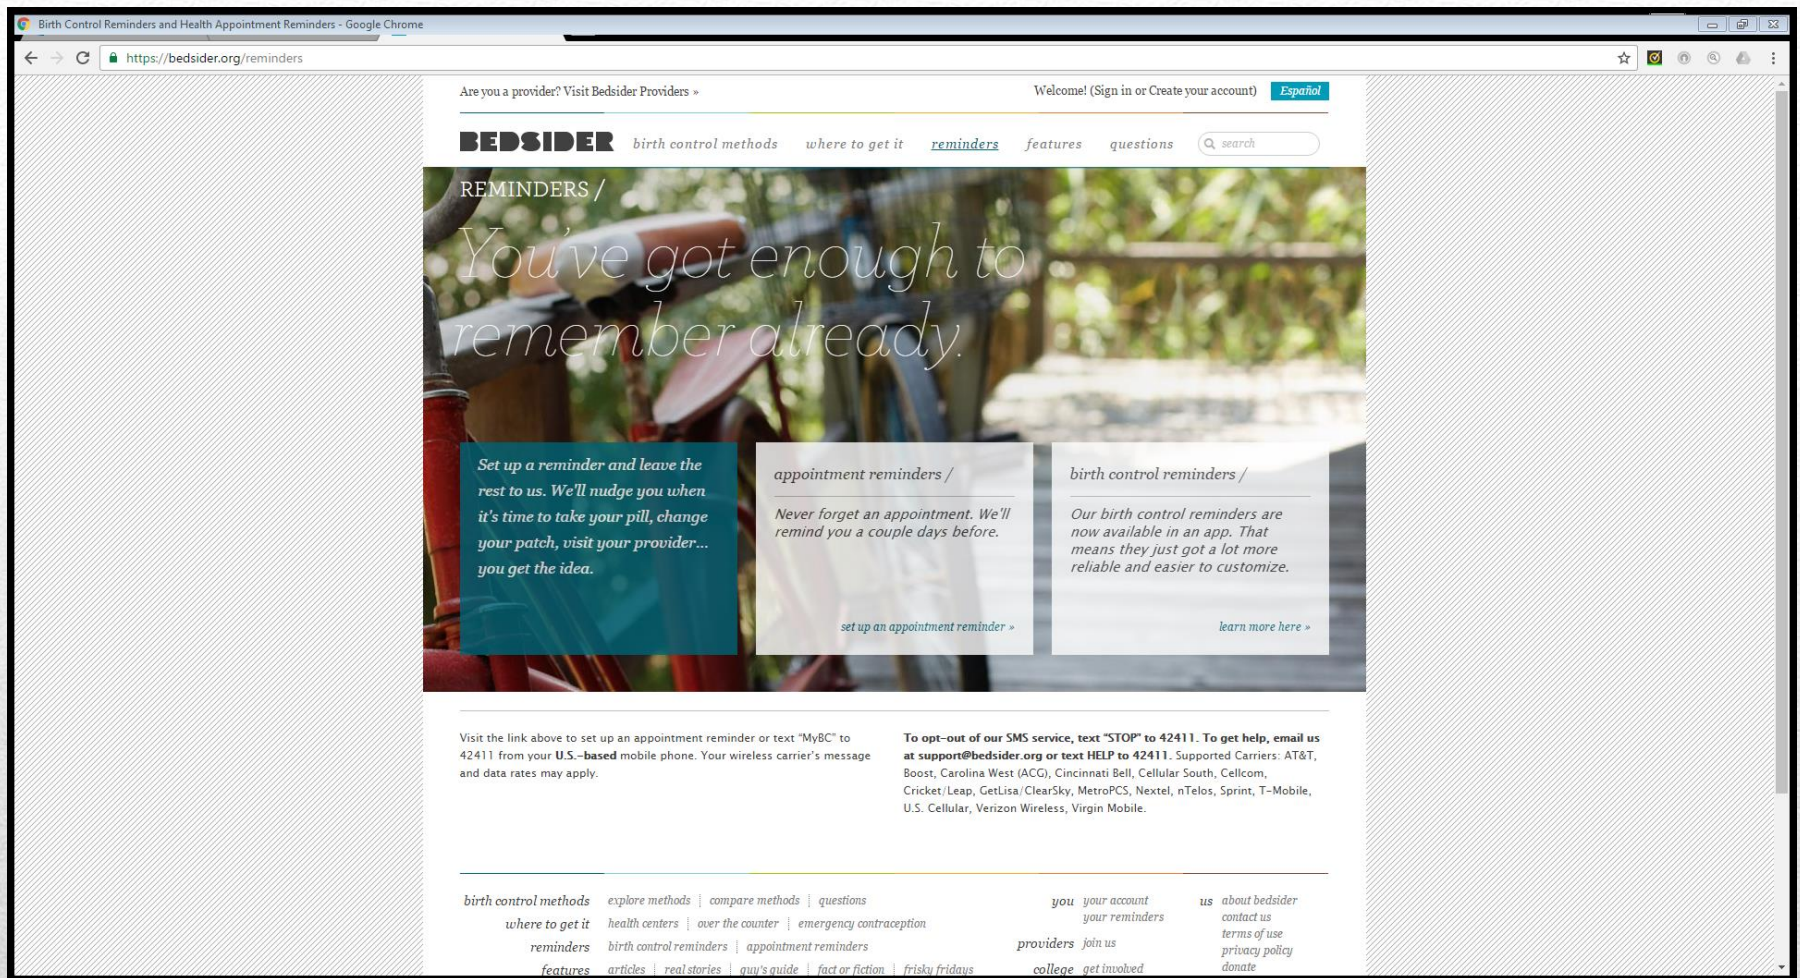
Birth Control Reminders and Health Appointment Reminders - Google Chrome

https://bedsider.org/reminders

Are you a provider? Visit Bedsider Providers »

Welcome! (Sign in or Create your account) Español

BEDSIDER birth control methods where to get it reminders features questions search

REMINDERS /

You've got enough to remember already.

Set up a reminder and leave the rest to us. We'll nudge you when it's time to take your pill, change your patch, visit your provider... you get the idea.

appointment reminders /

Never forget an appointment. We'll remind you a couple days before.

set up an appointment reminder »

birth control reminders /

Our birth control reminders are now available in an app. That means they just got a lot more reliable and easier to customize.

learn more here »

Visit the link above to set up an appointment reminder or text "MyBC" to 42411 from your U.S.-based mobile phone. Your wireless carrier's message and data rates may apply.

To opt-out of our SMS service, text "STOP" to 42411. To get help, email us at support@bedsider.org or text HELP to 42411. Supported Carriers: AT&T, Boost, Carolina West (ACG), Cincinnati Bell, Cellular South, Cellcom, Cricket/Leap, GetLisa/ClearSky, MetroPCS, Nextel, nTelos, Sprint, T-Mobile, U.S. Cellular, Verizon Wireless, Virgin Mobile.

birth control methods explore methods | compare methods | questions
where to get it health centers | over the counter | emergency contraception
reminders birth control reminders | appointment reminders
features articles | real stories | guy's guide | fact or fiction | frisky fridays

you your account your reminders
providers join us
college get involved

us about bedsider contact us terms of use privacy policy donate